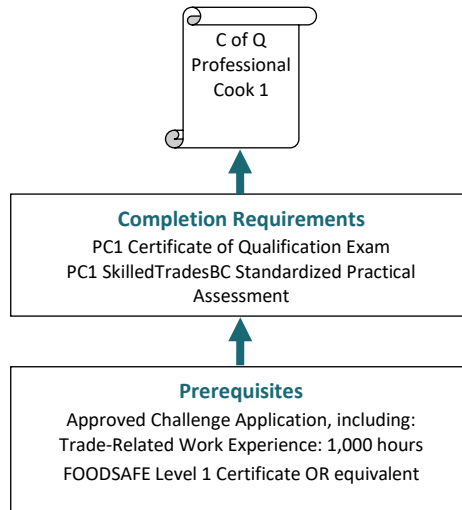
C of Q
Professional
Cook 1

Completion Requirements
PC1 Certificate of Qualification Exam
PC1 SkilledTradesBC Standardized Practical Assessment

Prerequisites
Approved Challenge Application, including:
Trade-Related Work Experience: 1,000 hours
FOODSAFE Level 1 Certificate OR equivalent